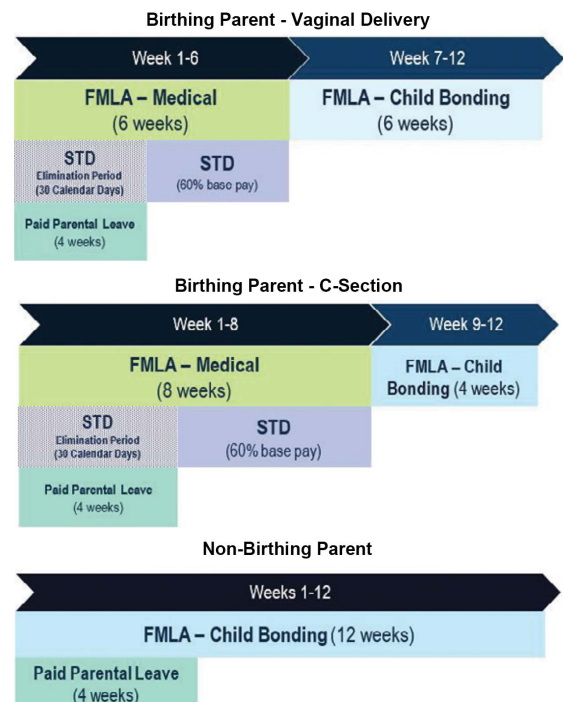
Birthing Parent - Vaginal Delivery

Week 1-6

Week 7-12

FMLA – Medical (6 weeks)

FMLA – Child Bonding (6 weeks)

STD Elimination Period (30 Calendar Days)

STD (60% base pay)

Paid Parental Leave (4 weeks)

Birthing Parent - C-Section

Week 1-8

Week 9-12

FMLA – Medical (8 weeks)

FMLA – Child Bonding (4 weeks)

STD Elimination Period (30 Calendar Days)

STD (60% base pay)

Paid Parental Leave (4 weeks)

Non-Birthing Parent

Weeks 1-12

FMLA – Child Bonding (12 weeks)

Paid Parental Leave (4 weeks)